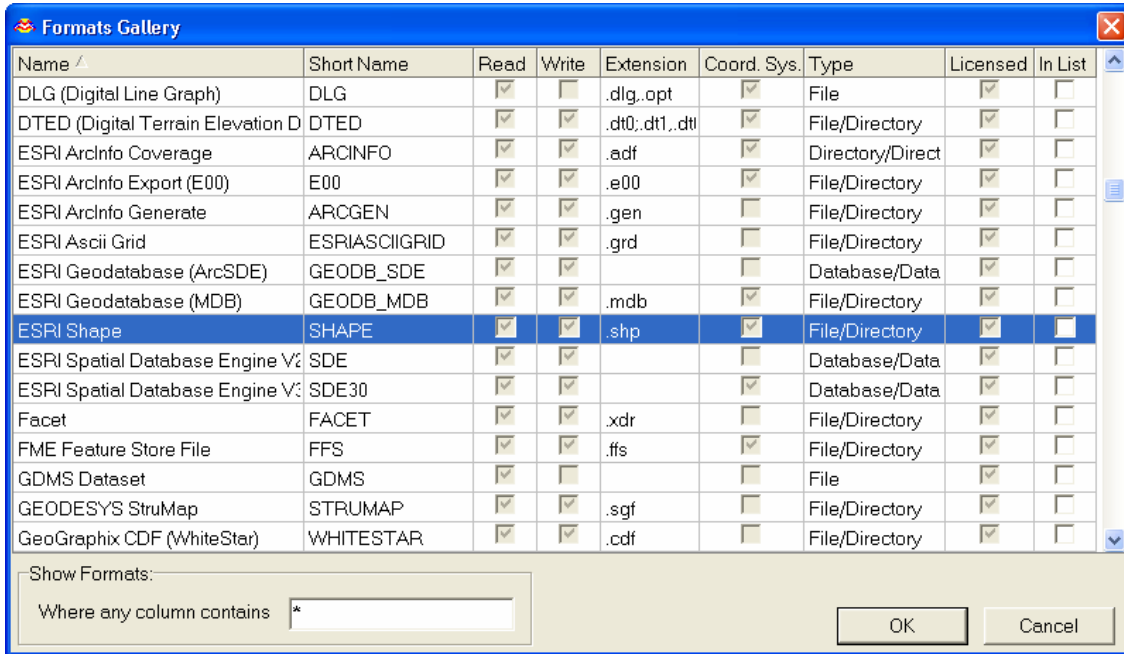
Formats Gallery

| Name | Short Name | Read | Write | Extension | Coord. Sys. | Type | Licensed | In List |
|---|---|---|---|---|---|---|---|---|
| DLG (Digital Line Graph) | DLG | | | .dlg,.opt | | File | | |
| DTED (Digital Terrain Elevation D | DTED | | | .dt0;.dt1,.dt | | File/Directory | | |
| ESRI ArcInfo Coverage | ARCINFO | | | .adf | | Directory/Direct | | |
| ESRI ArcInfo Export (E00) | E00 | | | .e00 | | File/Directory | | |
| ESRI ArcInfo Generate | ARCGEN | | | .gen | | File/Directory | | |
| ESRI Ascii Grid | ESRIASCIIGRID | | | .grd | | File/Directory | | |
| ESRI Geodatabase (ArcSDE) | GEODB_SDE | | | | | Database/Data | | |
| ESRI Geodatabase (MDB) | GEODB_MDB | | | .mdb | | File/Directory | | |
| ESRI Shape | SHAPE | | | .shp | | File/Directory | | |
| ESRI Spatial Database Engine V | SDE | | | | | Database/Data | | |
| ESRI Spatial Database Engine V | SDE30 | | | | | Database/Data | | |
| Facet | FACET | | | .xdr | | File/Directory | | |
| FME Feature Store File | FFS | | | .ffs | | File/Directory | | |
| GDMS Dataset | GDMS | | | | | File | | |
| GEODESYS StruMap | STRUMAP | | | .sgf | | File/Directory | | |
| GeoGraphix CDF (WhiteStar) | WHITESTAR | | | .cdf | | File/Directory | | |

Show Formats:

Where any column contains *

OK

Cancel